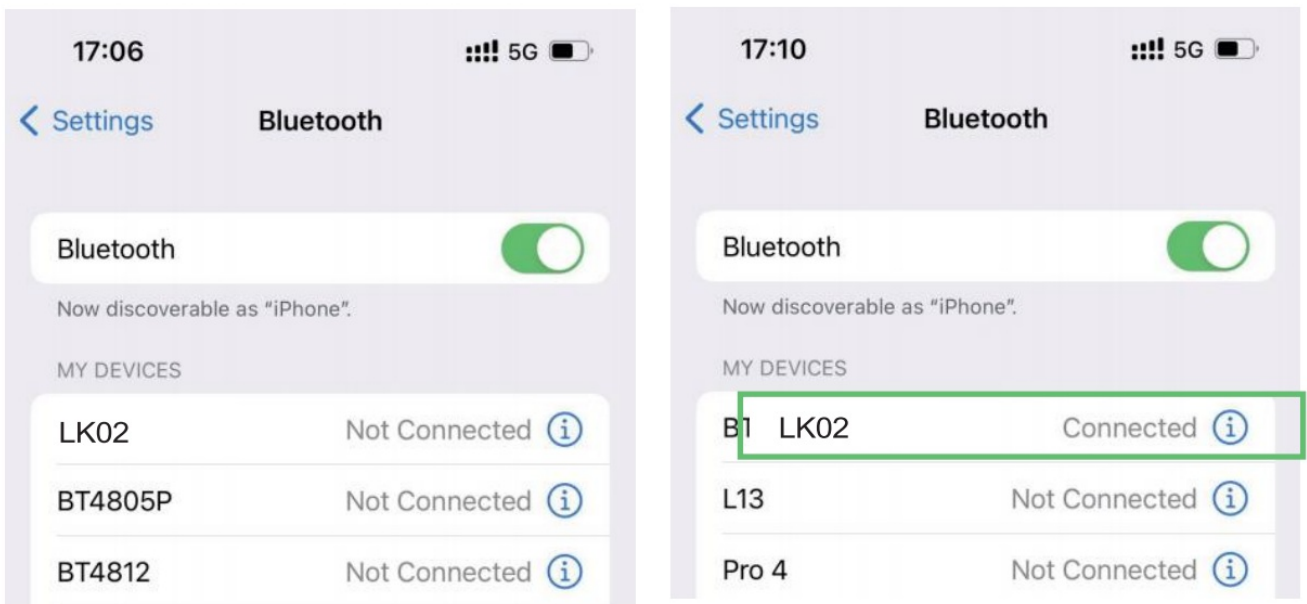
17:06

5G

Settings

Bluetooth

Bluetooth

Now discoverable as "iPhone".

MY DEVICES

LK02 Not Connected

BT4805P Not Connected

BT4812 Not Connected

17:10

5G

Settings

Bluetooth

Bluetooth

Now discoverable as "iPhone".

MY DEVICES

B1 LK02 Connected

L13 Not Connected

Pro 4 Not Connected